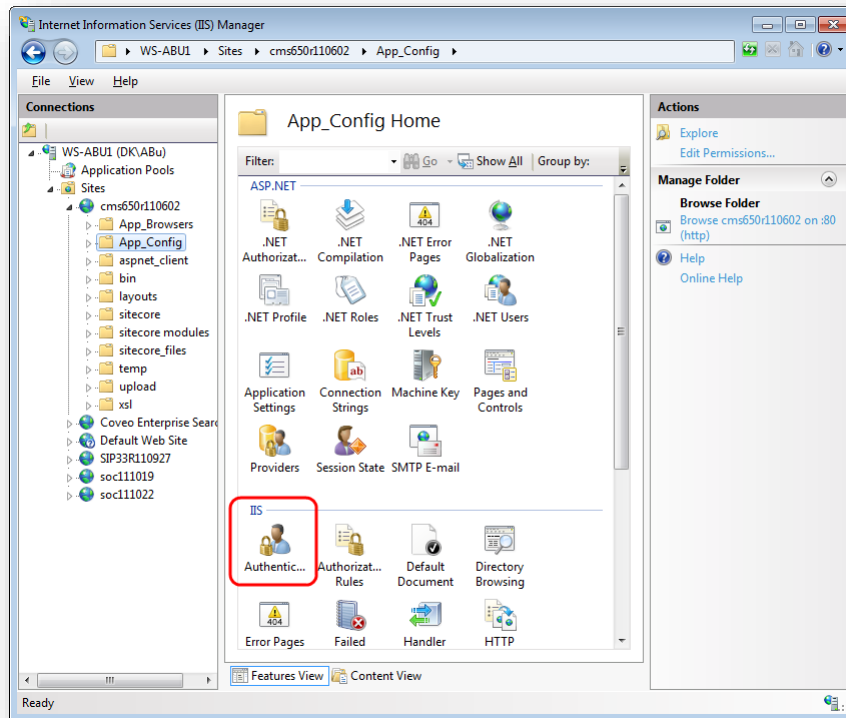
Internet Information Services (IIS) Manager

WS-ABU1 ▸ Sites ▸ cms650r110602 ▸ App_Config ▸

File View Help

Connections

WS-ABU1 (DK\ABu)
Application Pools
Sites
cms650r110602
App_Browsers
App_Config
aspnet_client
bin
layouts
sitecore
sitecore modules
sitecore_files
temp
upload
xsl
Coveo Enterprise Searc
Default Web Site
SIP33R110927
soc111019
soc111022

App_Config Home

Filter: Go Show All Group by:

ASP.NET

.NET Authorizat...
.NET Compilation
.NET Error Pages
.NET Globalization
.NET Profile
.NET Roles
.NET Trust Levels
.NET Users
Application Settings
Connection Strings
Machine Key
Pages and Controls
Providers
Session State
SMTP E-mail

IIS

Authentic...
Authorizat... Rules
Default Document
Directory Browsing
Error Pages
Failed
Handler
HTTP

Features View Content View

Actions

Explore
Edit Permissions...

Manage Folder

Browse Folder
Browse cms650r110602 on :80 (http)

Help
Online Help

Ready